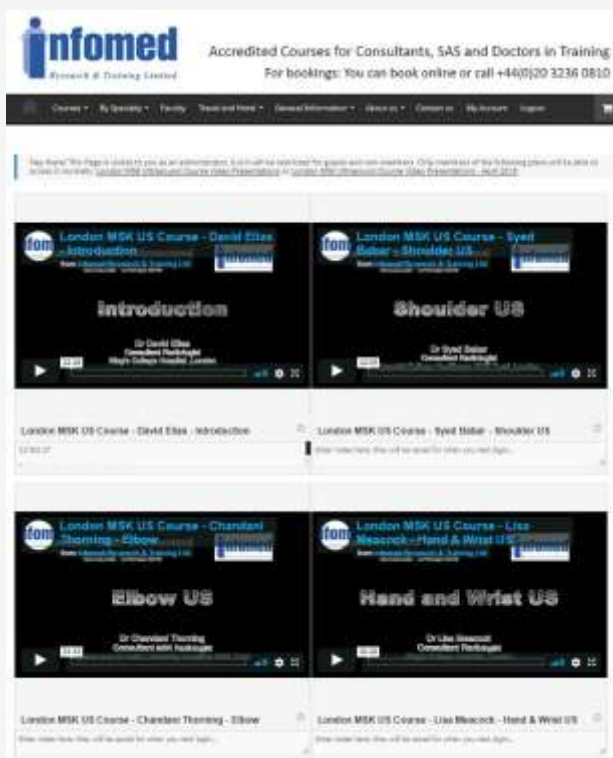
infomed
Research & Training Limited

Accredited Courses for Consultants, SAS and Doctors in Training
For bookings: You can book online or call +44(0)20 3236 0810

Courses ▾ By Specialty ▾ Faculty Travel and Hotel ▾ General Information ▾ About us ▾ Contact us My Account Logout

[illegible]

London MSK US Course - David Elias - Introduction
Introduction
Dr David Elias
Consultant Radiologist
King's College Hospital, London

London MSK US Course - Syed Babar - Shoulder US
Shoulder US
Dr Syed Babar
Consultant Radiologist

London MSK US Course - David Elias - Introduction
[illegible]

London MSK US Course - Syed Babar - Shoulder US
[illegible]

London MSK US Course - Chandani Thorning - Elbow
Elbow US
Dr Chandani Thorning
Consultant MSK Radiologist

London MSK US Course - Lisa Meacock - Hand & Wrist US
Hand and Wrist US
Dr Lisa Meacock
Consultant Radiologist

London MSK US Course - Chandani Thorning - Elbow
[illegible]

London MSK US Course - Lisa Meacock - Hand & Wrist US
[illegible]